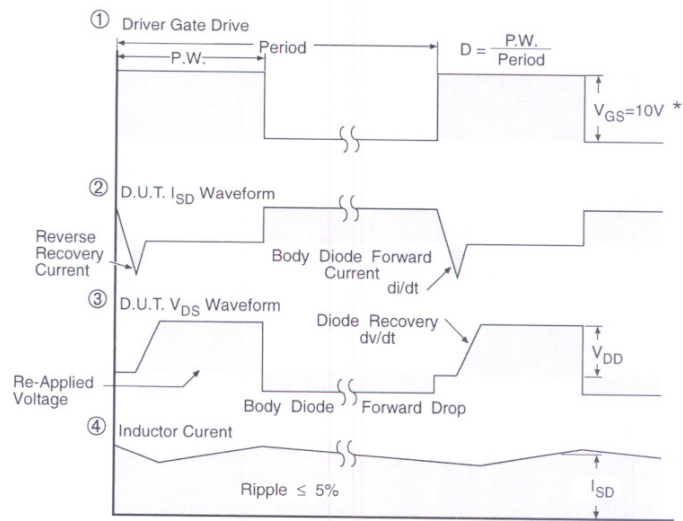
① Driver Gate Drive

P.W.

Period

$D = \frac{P.W.}{Period}$

$V_{GS}$=10V *

② D.U.T. $I_{SD}$ Waveform

Reverse Recovery Current

Body Diode Forward Current

di/dt

③ D.U.T. $V_{DS}$ Waveform

Diode Recovery dv/dt

$V_{DD}$

Re-Applied Voltage

Body Diode Forward Drop

④ Inductor Curent

Ripple ≤ 5%

$I_{SD}$